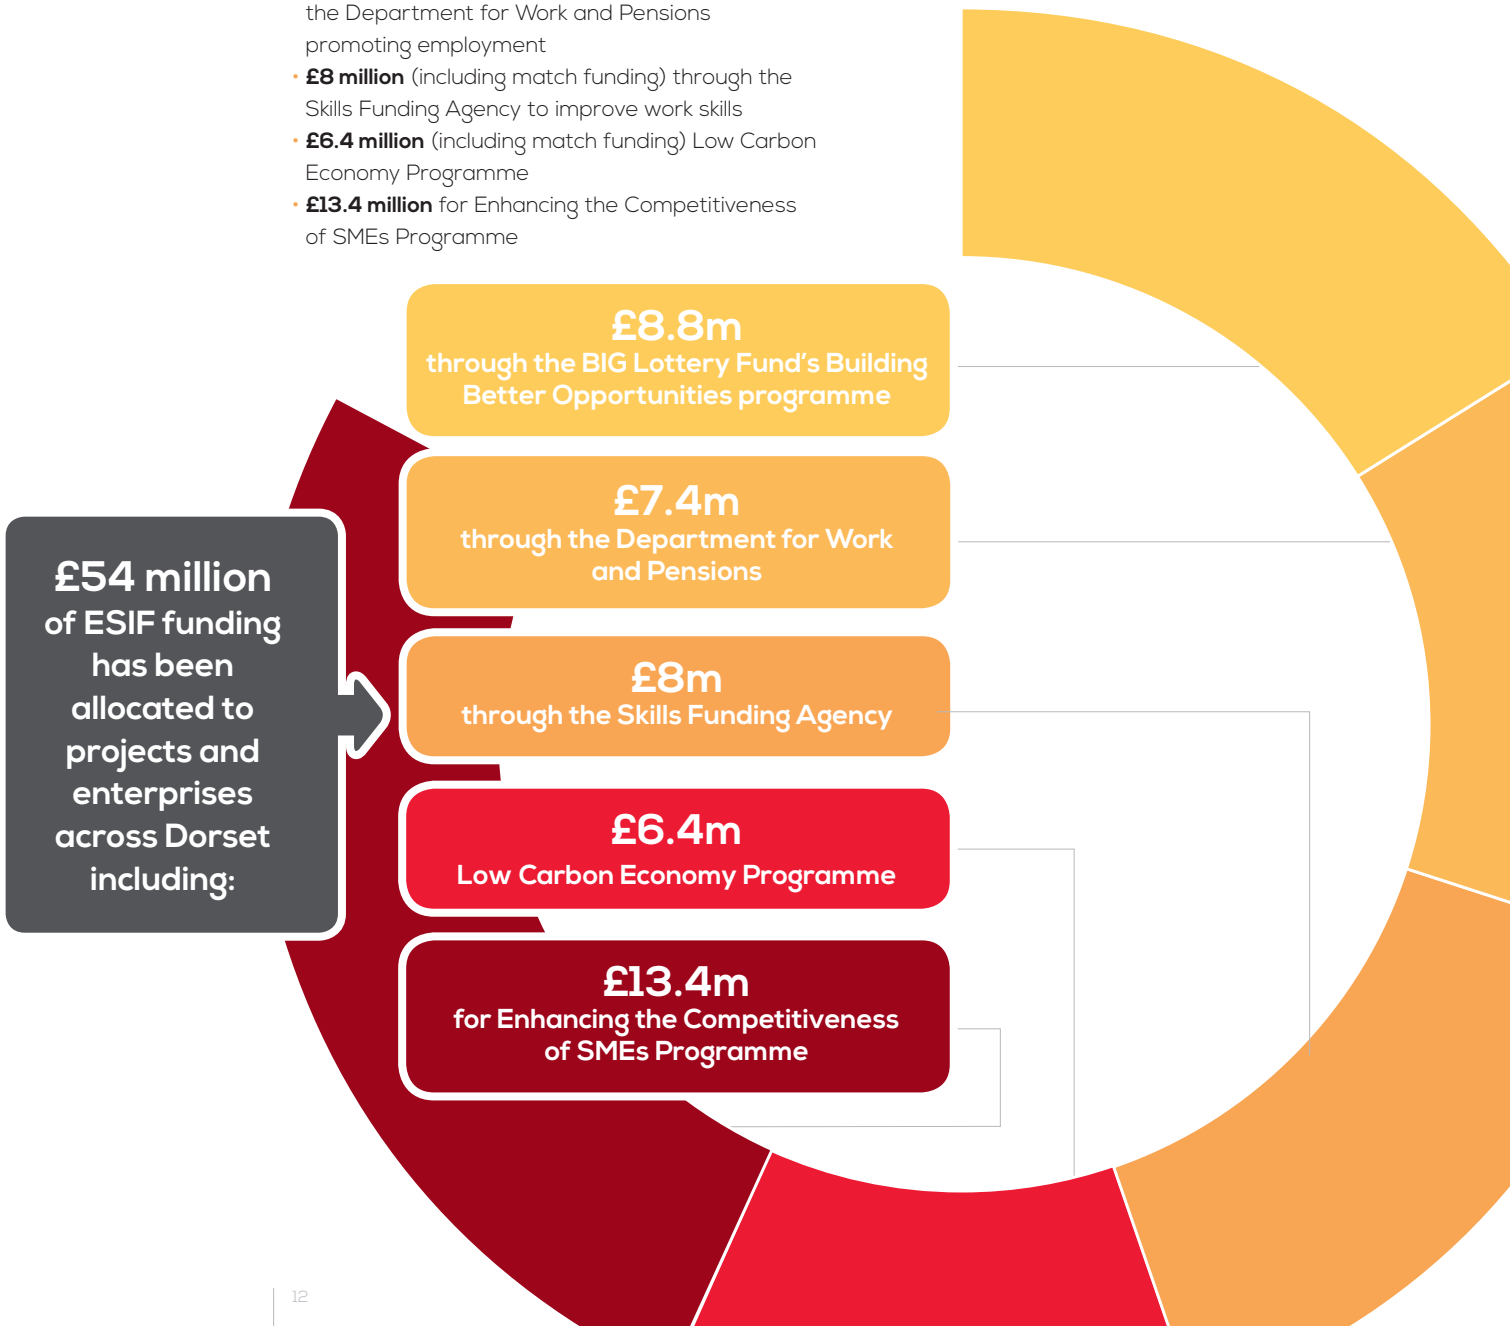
the Department for Work and Pensions promoting employment
- **£8 million** (including match funding) through the Skills Funding Agency to improve work skills
- **£6.4 million** (including match funding) Low Carbon Economy Programme
- **£13.4 million** for Enhancing the Competitiveness of SMEs Programme

£8.8m
through the BIG Lottery Fund's Building Better Opportunities programme

£7.4m
through the Department for Work and Pensions

£8m
through the Skills Funding Agency

£6.4m
Low Carbon Economy Programme

£13.4m
for Enhancing the Competitiveness of SMEs Programme

£54 million of ESIF funding has been allocated to projects and enterprises across Dorset including:

12